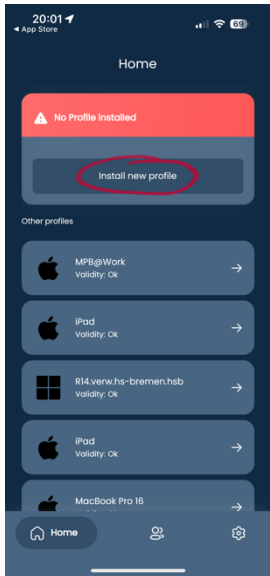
20:01
◀ App Store
69

Home

No Profile installed

Install new profile

Other profiles

MPB@Work
Validity: Ok

iPad
Validity: Ok

R14.verw.hs-bremen.hsb
Validity: Ok

iPad
Validity: Ok

MacBook Pro 16

Home